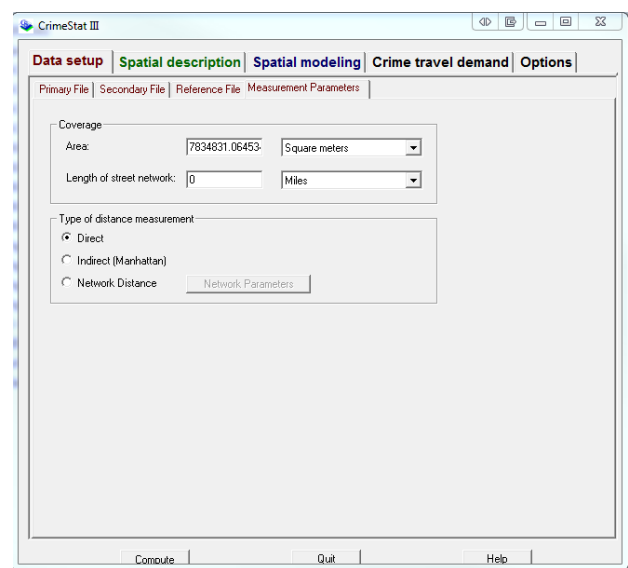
CrimeStat III

Data setup | Spatial description | Spatial modeling | Crime travel demand | Options

Primary File | Secondary File | Reference File | Measurement Parameters

Coverage

Area: 7834831.06453 Square meters

Length of street network: 0 Miles

Type of distance measurement

Direct

Indirect (Manhattan)

Network Distance Network Parameters

Compute Quit Help